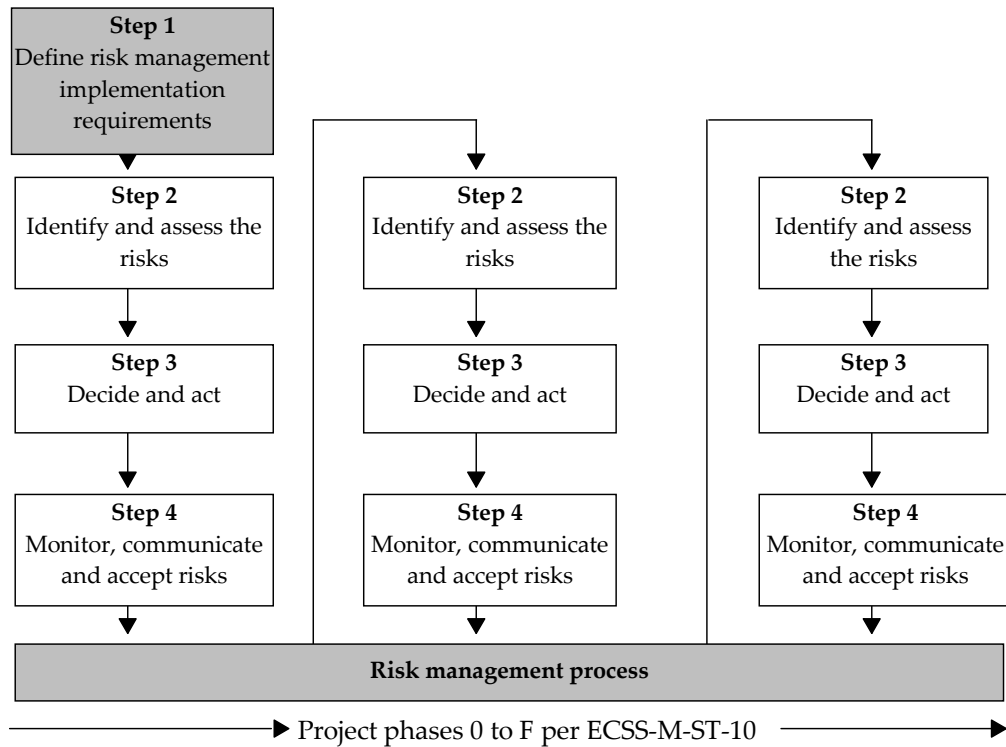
**Step 1**
Define risk management implementation requirements

**Step 2**
Identify and assess the risks

**Step 3**
Decide and act

**Step 4**
Monitor, communicate and accept risks

**Step 2**
Identify and assess the risks

**Step 3**
Decide and act

**Step 4**
Monitor, communicate and accept risks

**Step 2**
Identify and assess the risks

**Step 3**
Decide and act

**Step 4**
Monitor, communicate and accept risks

**Risk management process**

Project phases 0 to F per ECSS-M-ST-10